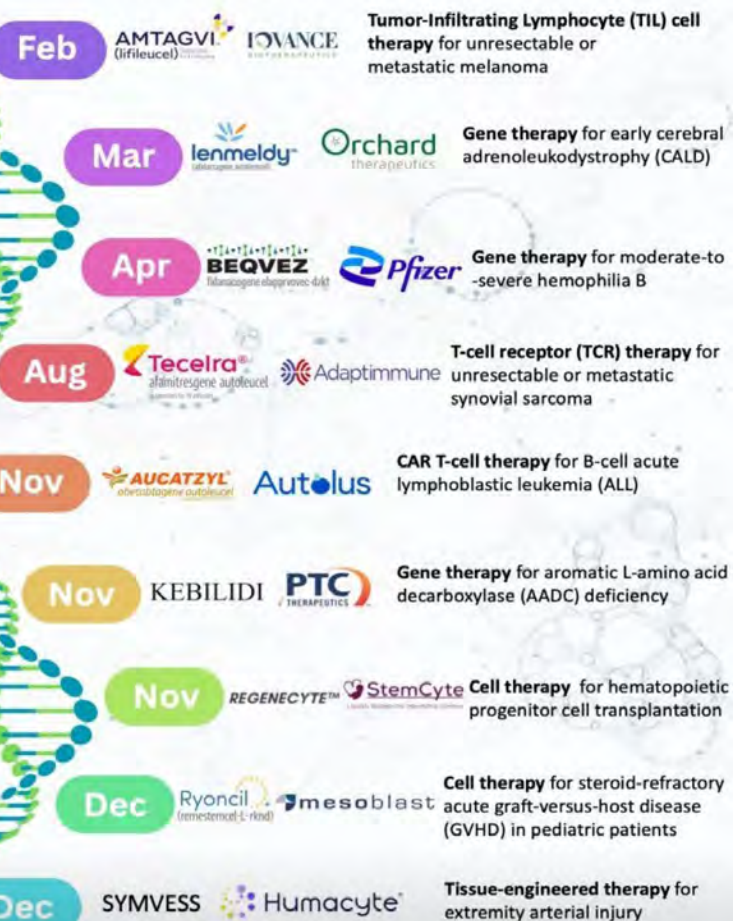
Feb AMTAGVI (lifileucel) IOVANCE BIOTHERAPEUTICS Tumor-Infiltrating Lymphocyte (TIL) cell therapy for unresectable or metastatic melanoma

Mar lenmeldy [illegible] Orchard therapeutics Gene therapy for early cerebral adrenoleukodystrophy (CALD)

Apr BEQVEZ fidanacogene elaparvovec-dzkt Pfizer Gene therapy for moderate-to-severe hemophilia B

Aug Tecelra® afamitresgene autoleucel Adaptimmune T-cell receptor (TCR) therapy for unresectable or metastatic synovial sarcoma

Nov AUCATZYL obecabtagene autoleucel Autolus CAR T-cell therapy for B-cell acute lymphoblastic leukemia (ALL)

Nov KEBILIDI PTC THERAPEUTICS Gene therapy for aromatic L-amino acid decarboxylase (AADC) deficiency

Nov REGENECYTE™ StemCyte Cell therapy for hematopoietic progenitor cell transplantation

Dec Ryoncil (remestemcel-L-rknd) mesoblast Cell therapy for steroid-refractory acute graft-versus-host disease (GVHD) in pediatric patients

Dec SYMVESS Humacyte Tissue-engineered therapy for extremity arterial injury